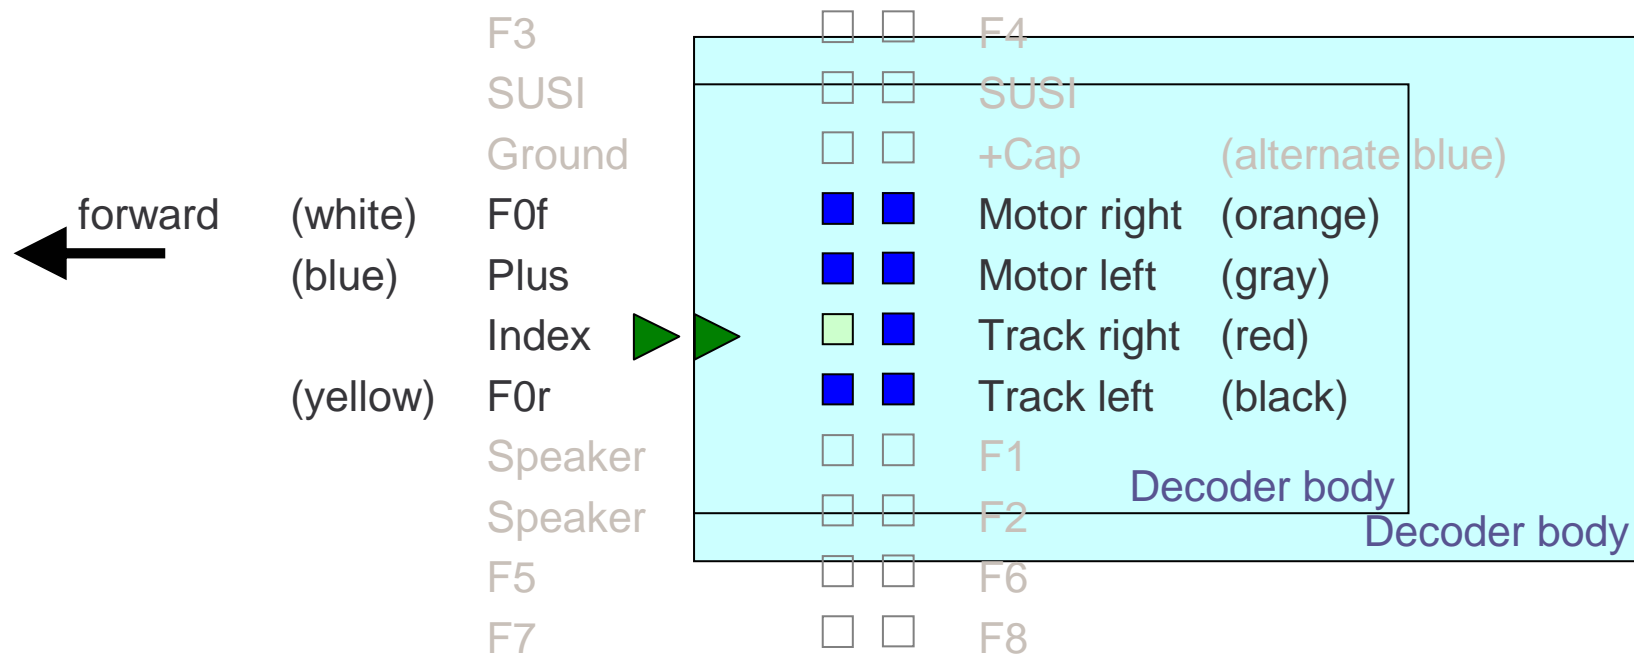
F3 F4
SUSI SUSI
Ground +Cap (alternate blue)
forward (white) F0f Motor right (orange)
(blue) Plus Motor left (gray)
Index Track right (red)
(yellow) F0r Track left (black)
Speaker F1
Decoder body
Speaker F2
Decoder body
F5 F6
F7 F8